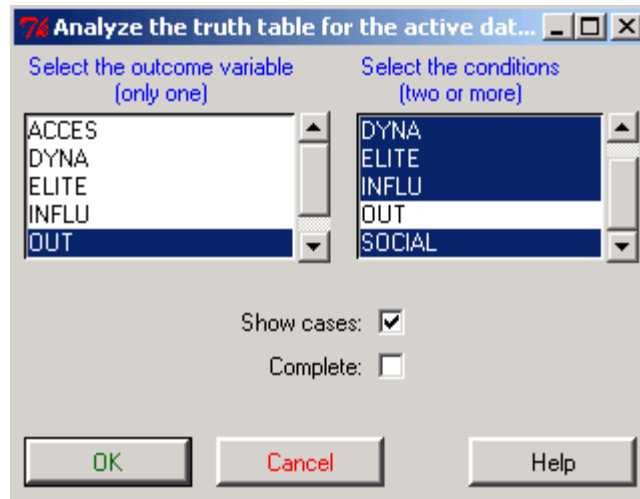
Analyze the truth table for the active dat...

Select the outcome variable (only one)

Select the conditions (two or more)

ACCES
DYNA
ELITE
INFLU
OUT

DYNA
ELITE
INFLU
OUT
SOCIAL

Show cases: ☑

Complete: ☐

OK

Cancel

Help